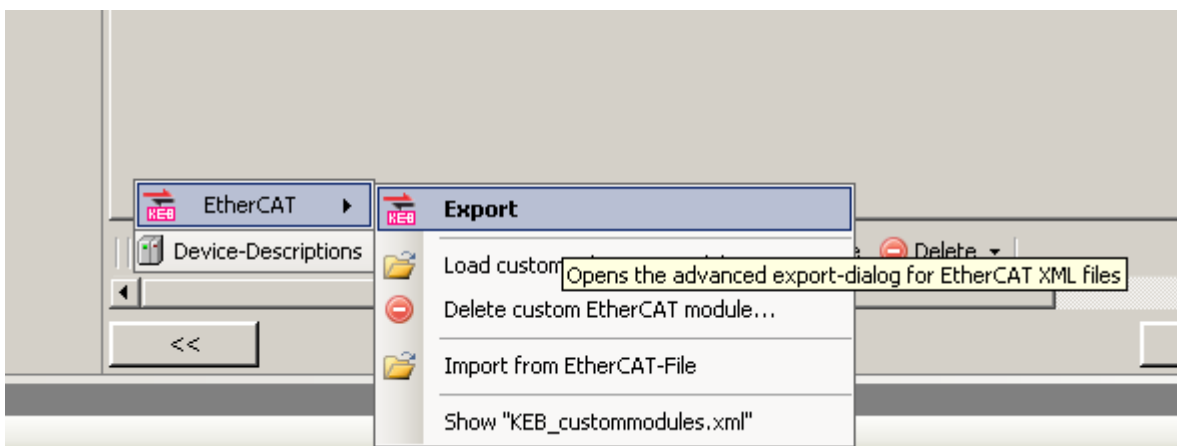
KEB EtherCAT
Device-Descriptions
KEB Export
Load custom
Opens the advanced export-dialog for EtherCAT XML files
Delete
Delete custom EtherCAT module...
Import from EtherCAT-File
Show "KEB_custommodules.xml"
<<